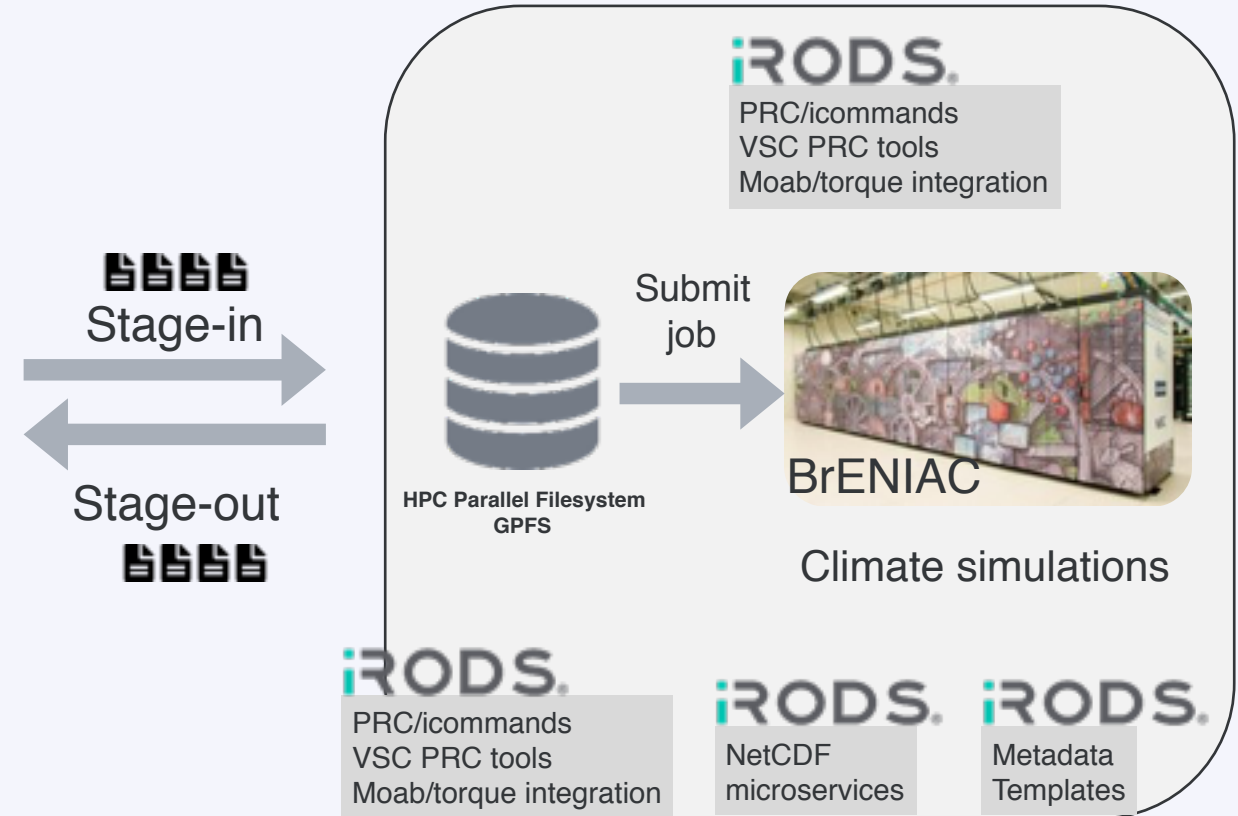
iRODS.

PRC/icommands
VSC PRC tools
Moab/torque integration

Stage-in

Stage-out

Submit job

HPC Parallel Filesystem GPFS

BrENIAC

Climate simulations

iRODS.

PRC/icommands
VSC PRC tools
Moab/torque integration

iRODS.

NetCDF microservices

iRODS.

Metadata Templates